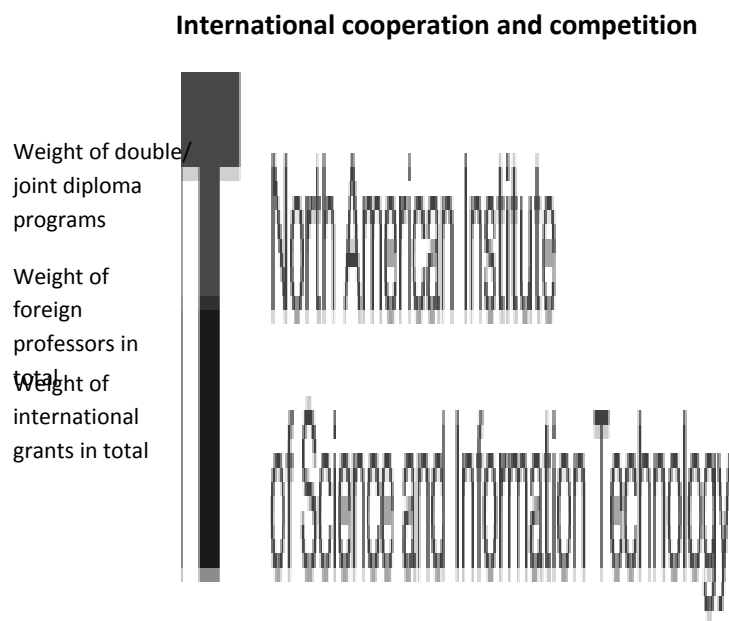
International cooperation and competition

Weight of double/ joint diploma programs

Weight of foreign professors in total

Weight of international grants in total

North American Institute of Science and Information Technology